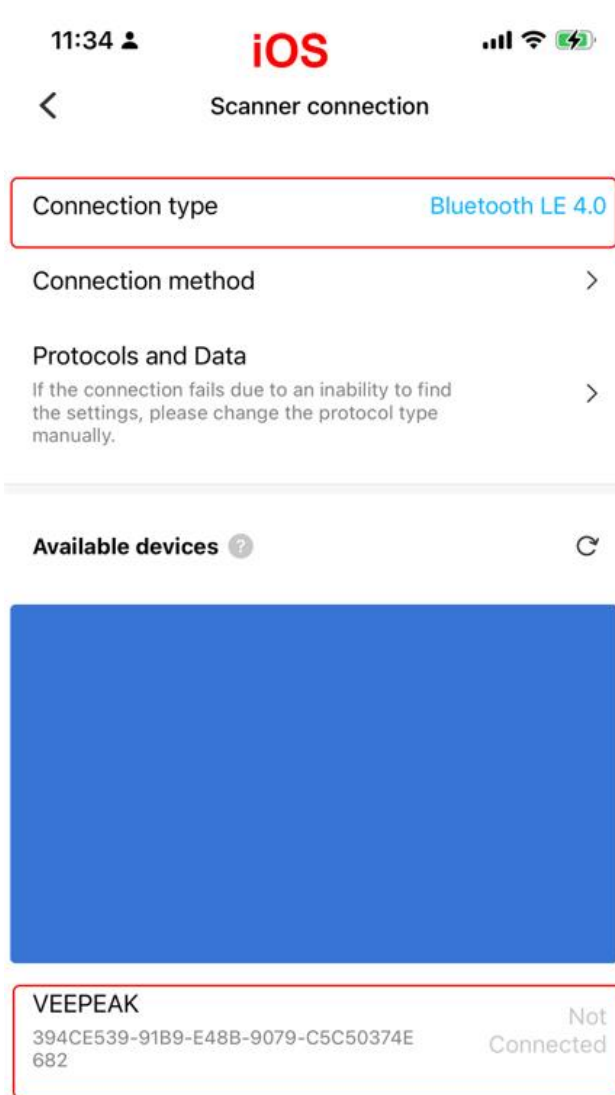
11:34
iOS

Scanner connection

Connection type
Bluetooth LE 4.0

Connection method

Protocols and Data
If the connection fails due to an inability to find the settings, please change the protocol type manually.

Available devices

VEEPEAK
394CE539-91B9-E48B-9079-C5C50374E682
Not Connected